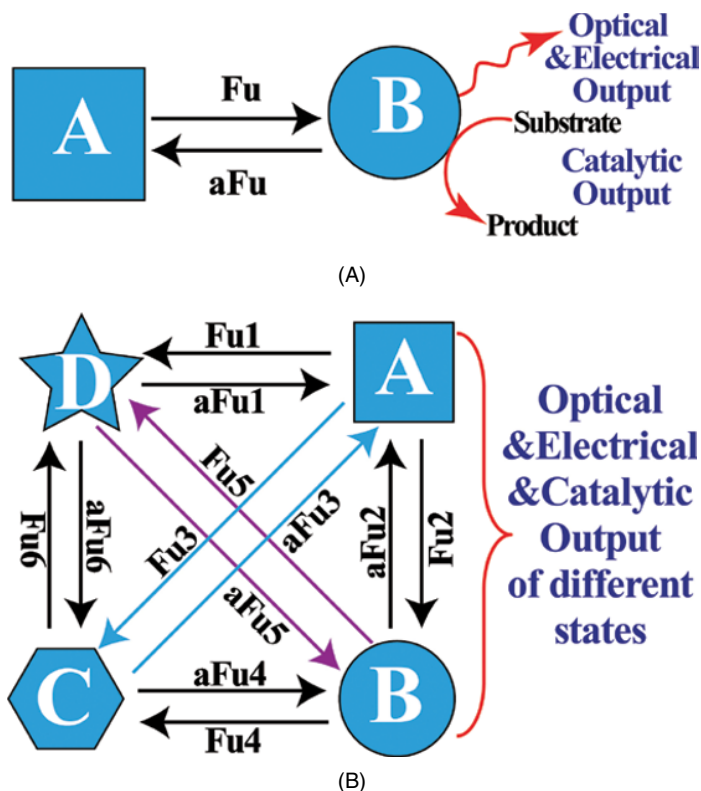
A

Fu

aFu

B

Optical &Electrical Output

Substrate

Catalytic Output

Product

(A)

D

Fu1

aFu1

A

Fu5

aFu3

Fu6

aFu6

Fu3

aFu2

Fu2

aFu5

C

aFu4

Fu4

B

Optical &Electrical &Catalytic Output of different states

(B)